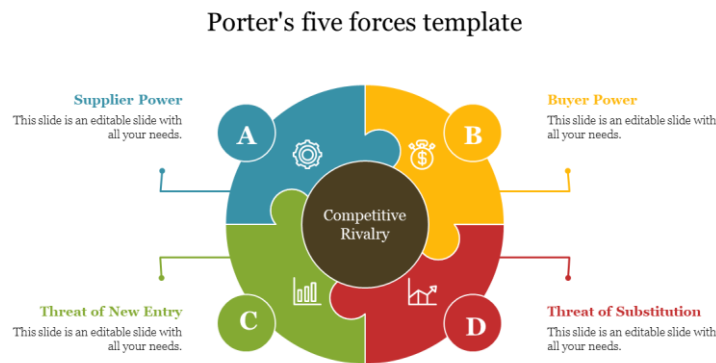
Porter's five forces template

Supplier Power
This slide is an editable slide with all your needs.

Buyer Power
This slide is an editable slide with all your needs.

A

B

Competitive Rivalry

C

D

Threat of New Entry
This slide is an editable slide with all your needs.

Threat of Substitution
This slide is an editable slide with all your needs.